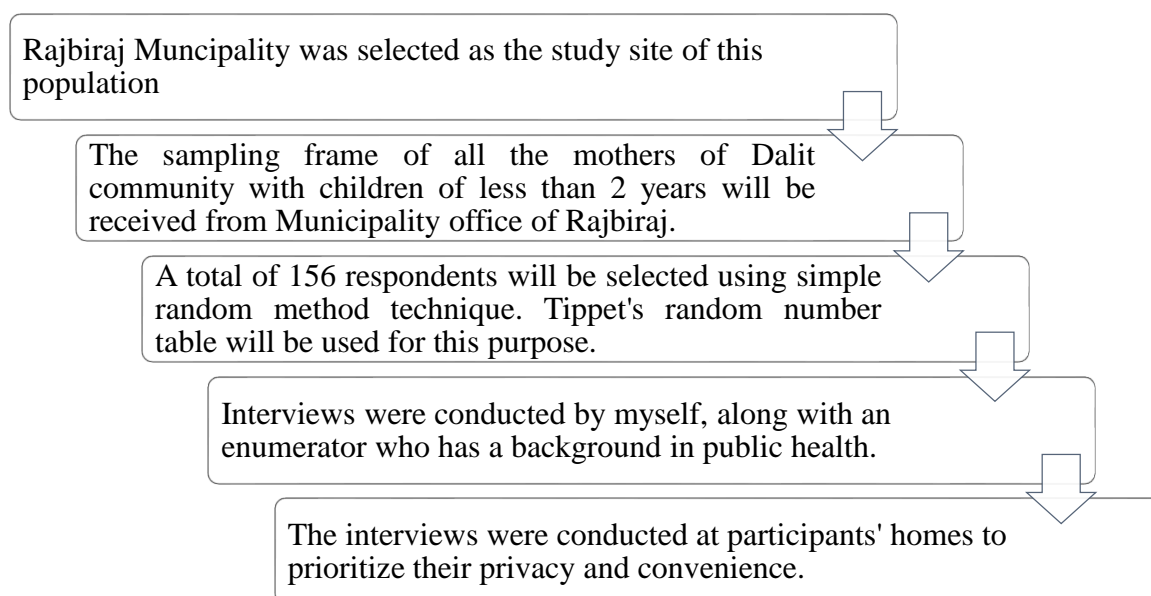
Rajbiraj Muncipality was selected as the study site of this population

The sampling frame of all the mothers of Dalit community with children of less than 2 years will be received from Municipality office of Rajbiraj.

A total of 156 respondents will be selected using simple random method technique. Tippet's random number table will be used for this purpose.

Interviews were conducted by myself, along with an enumerator who has a background in public health.

The interviews were conducted at participants' homes to prioritize their privacy and convenience.